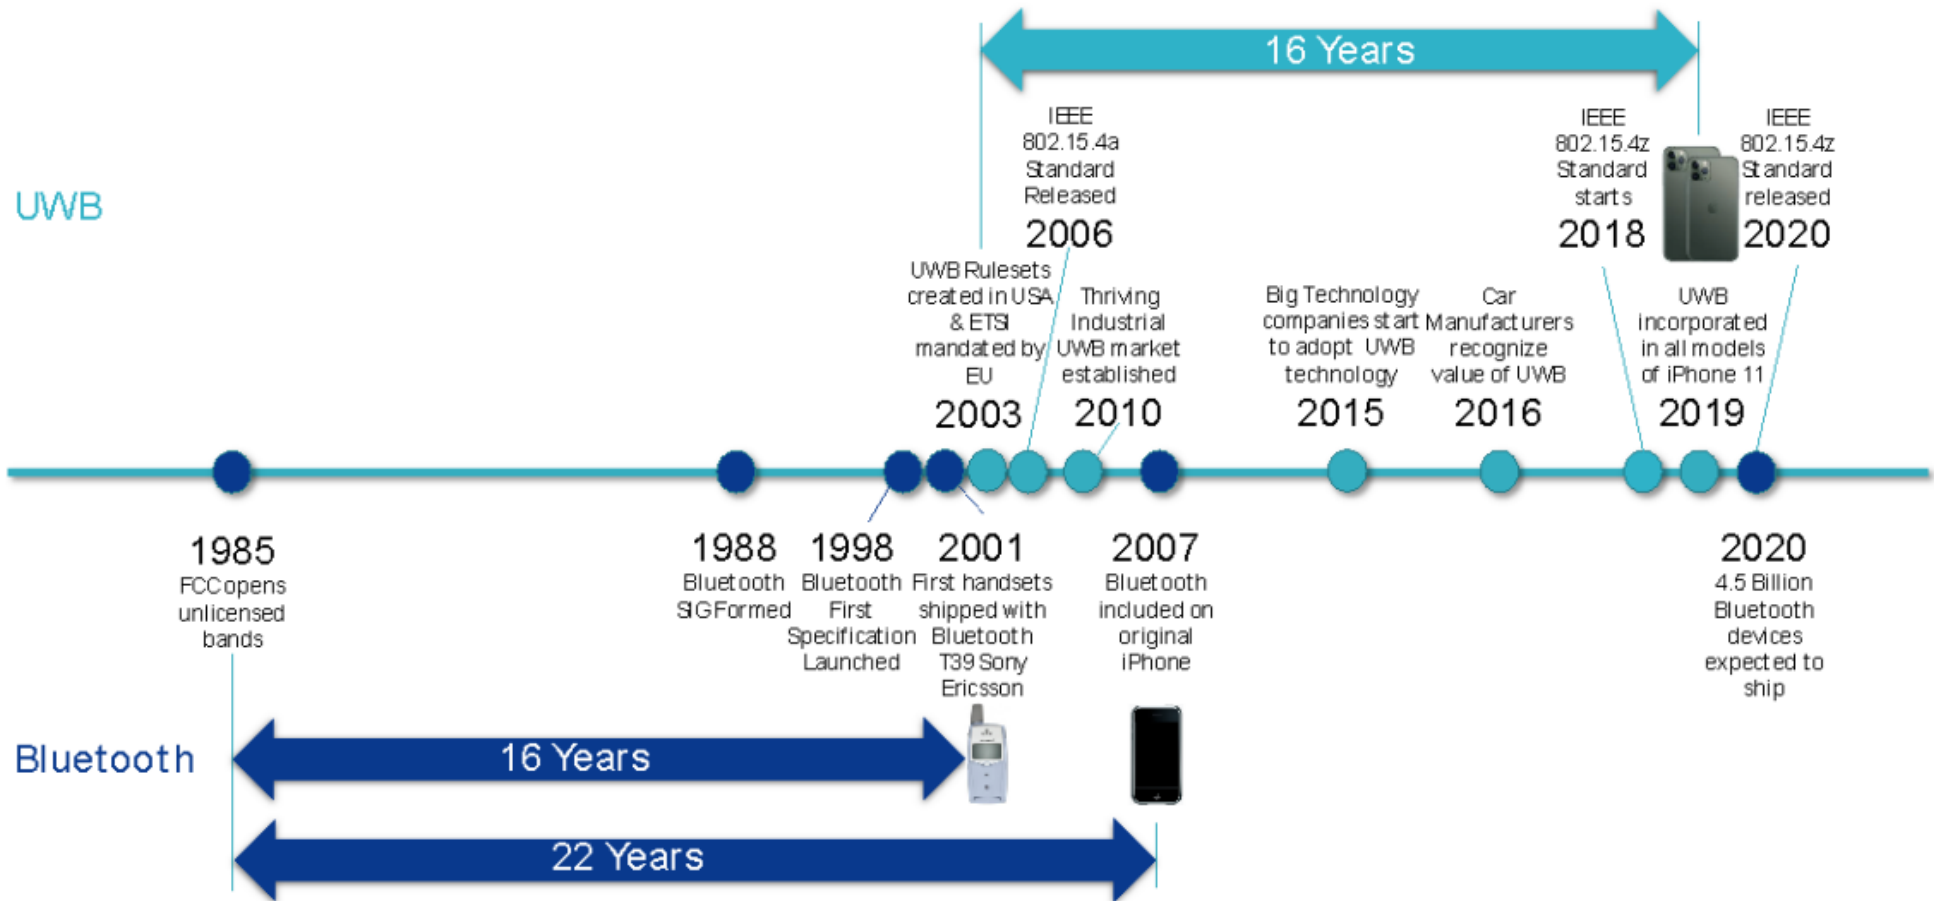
16 Years

UWB

IEEE 802.15.4a Standard Released 2006

IEEE 802.15.4z Standard starts 2018

IEEE 802.15.4z Standard released 2020

UWB Rulesets created in USA & ETSI mandated by EU 2003

Thriving Industrial UWB market established 2010

Big Technology companies start to adopt UWB technology 2015

Car Manufacturers recognize value of UWB 2016

UWB incorporated in all models of iPhone 11 2019

1985 FCC opens unlicensed bands

1988 Bluetooth SIG Formed

1998 Bluetooth First Specification Launched

2001 First handsets shipped with Bluetooth T39 Sony Ericsson

2007 Bluetooth included on original iPhone

2020 4.5 Billion Bluetooth devices expected to ship

Bluetooth

16 Years

22 Years